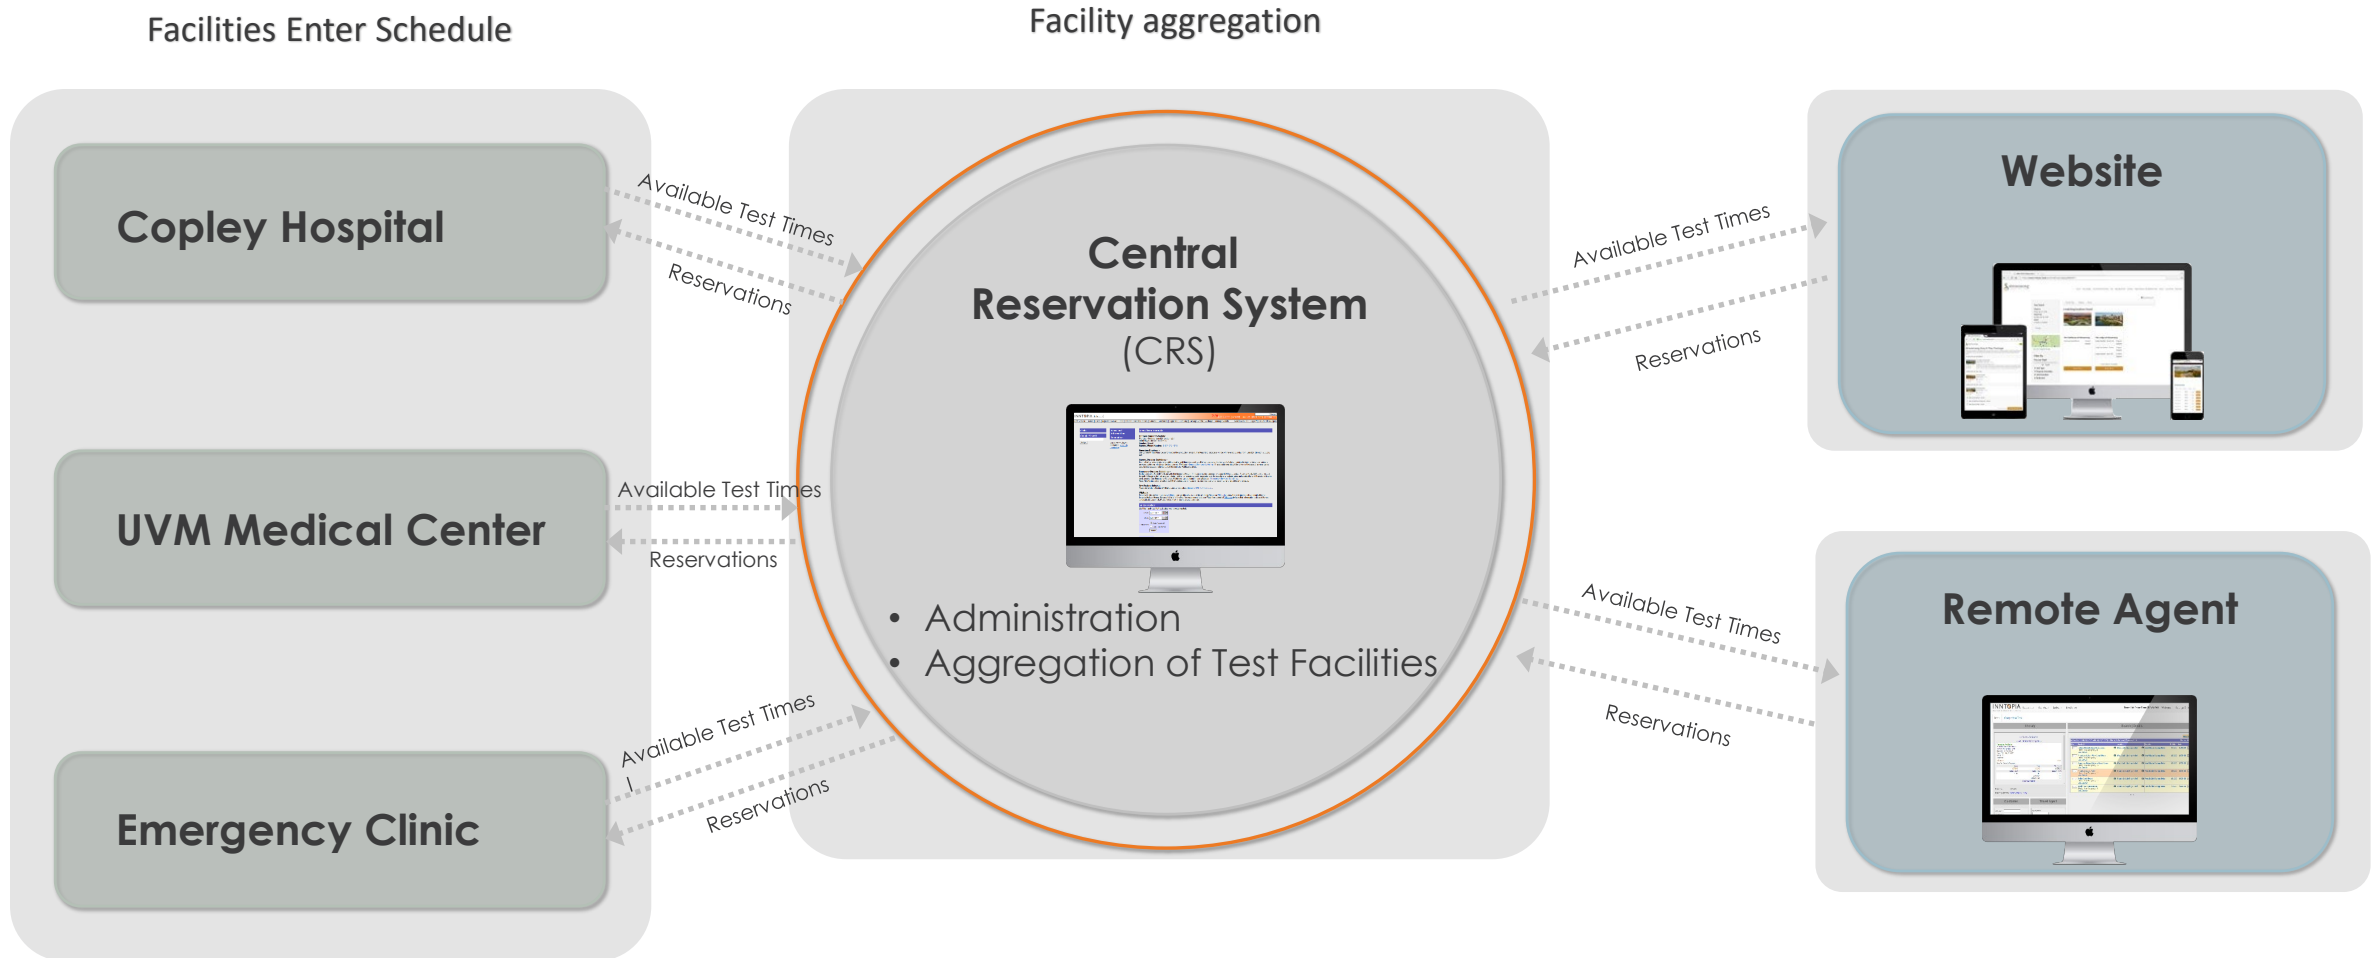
Facilities Enter Schedule

Facility aggregation

Copley Hospital

Available Test Times

Reservations

UVM Medical Center

Available Test Times

Reservations

Emergency Clinic

Available Test Times

Reservations

Central Reservation System (CRS)

• Administration
• Aggregation of Test Facilities

Website

Available Test Times

Reservations

Remote Agent

Available Test Times

Reservations